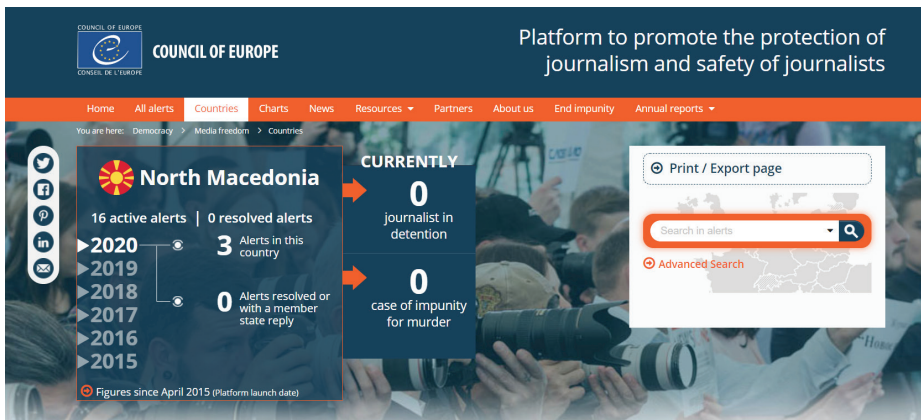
COUNCIL OF EUROPE
CONSEIL DE L'EUROPE
COUNCIL OF EUROPE

Platform to promote the protection of journalism and safety of journalists

Home All alerts Countries Charts News Resources Partners About us End impunity Annual reports

You are here: Democracy > Media freedom > Countries

North Macedonia

16 active alerts | 0 resolved alerts

2020
2019
2018
2017
2016
2015

3 Alerts in this country

0 Alerts resolved or with a member state reply

Figures since April 2015 (Platform launch date)

CURRENTLY

0 journalist in detention

0 case of impunity for murder

Print / Export page

Search in alerts

Advanced Search